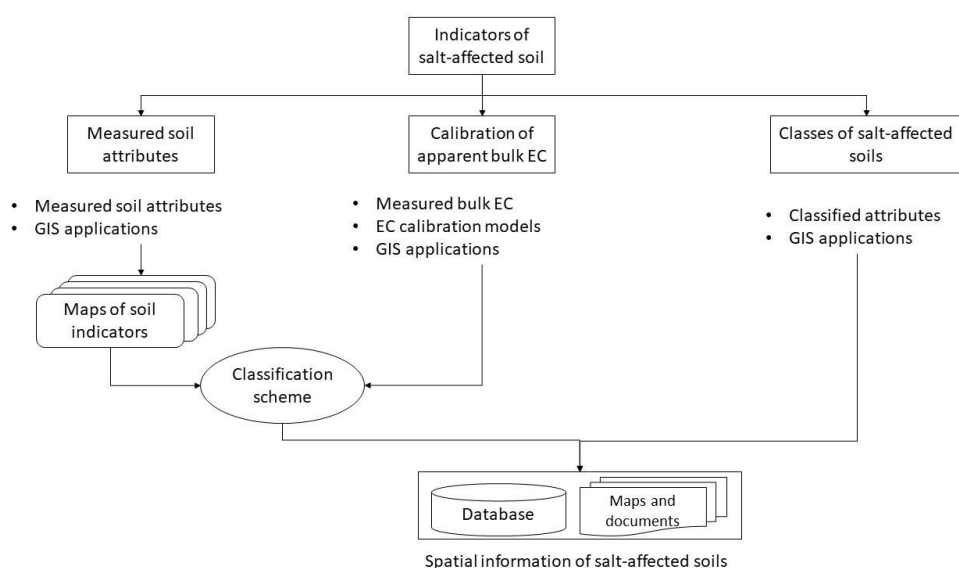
Indicators of salt-affected soil

Measured soil attributes

Calibration of apparent bulk EC

Classes of salt-affected soils

• Measured soil attributes
• GIS applications

• Measured bulk EC
• EC calibration models
• GIS applications

• Classified attributes
• GIS applications

Maps of soil indicators

Classification scheme

Database

Maps and documents

Spatial information of salt-affected soils